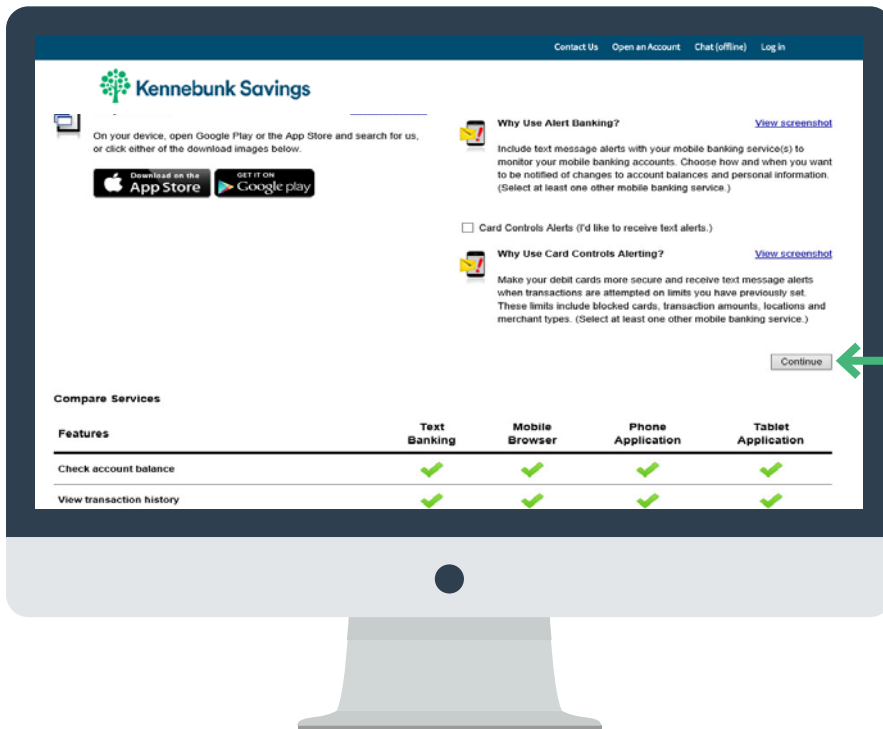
Contact Us Open an Account Chat (offline) Log in

Kennebunk Savings

On your device, open Google Play or the App Store and search for us, or click either of the download images below.

Download on the App Store

GET IT ON Google play

Why Use Alert Banking?

View screenshot

Include text message alerts with your mobile banking service(s) to monitor your mobile banking accounts. Choose how and when you want to be notified of changes to account balances and personal information. (Select at least one other mobile banking service.)

Card Controls Alerts (I'd like to receive text alerts.)

Why Use Card Controls Alerting?

View screenshot

Make your debit cards more secure and receive text message alerts when transactions are attempted on limits you have previously set. These limits include blocked cards, transaction amounts, locations and merchant types. (Select at least one other mobile banking service.)

Continue

Compare Services

| Features | Text Banking | Mobile Browser | Phone Application | Tablet Application |
|---|---|---|---|---|
| Check account balance | ✔ | ✔ | ✔ | ✔ |
| View transaction history | ✔ | ✔ | ✔ | ✔ |